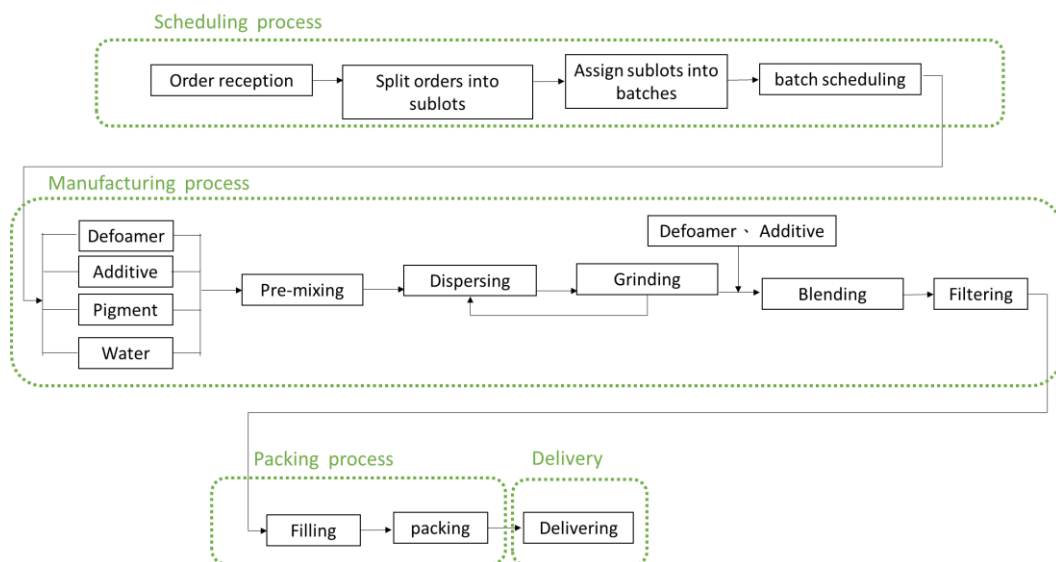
Scheduling process

Order reception

Split orders into sublots

Assign sublots into batches

batch scheduling

Manufacturing process

Defoamer

Additive

Pigment

Water

Pre-mixing

Dispersing

Grinding

Defoamer 、 Additive

Blending

Filtering

Packing process

Filling

packing

Delivery

Delivering